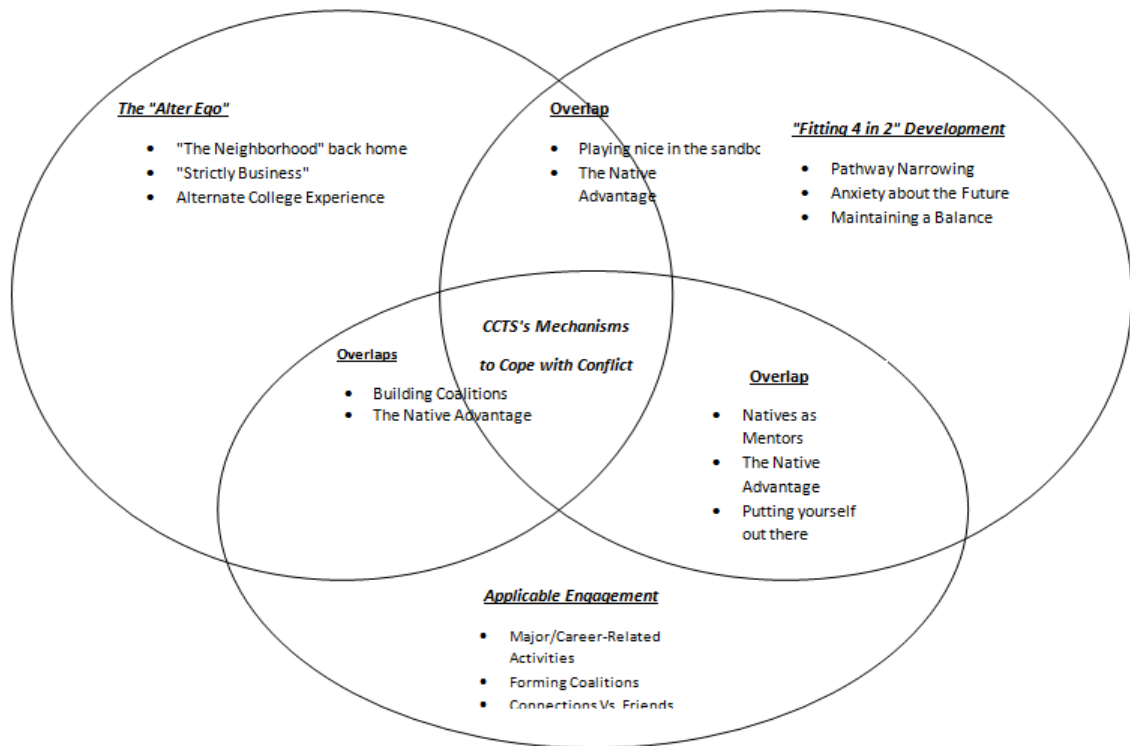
The "Alter Ego"

- "The Neighborhood" back home
- "Strictly Business"
- Alternate College Experience

Overlap

- Playing nice in the sandbc
- The Native Advantage

"Fitting 4 in 2" Development

- Pathway Narrowing
- Anxiety about the Future
- Maintaining a Balance

CCTS's Mechanisms to Cope with Conflict

Overlaps

- Building Coalitions
- The Native Advantage

Overlap

- Natives as Mentors
- The Native Advantage
- Putting yourself out there

Applicable Engagement

- Major/Career-Related Activities
- Forming Coalitions
- Connections Vs. Friends